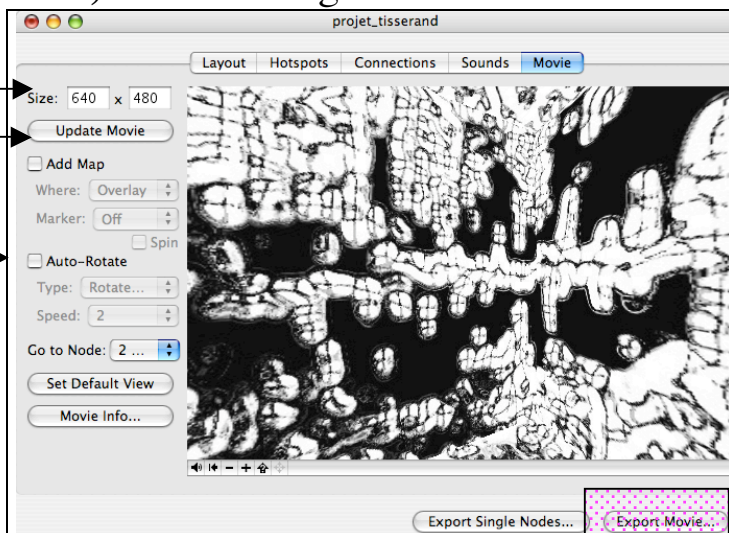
projet_tisserand

Layout | Hotspots | Connections | Sounds | Movie

Size: 640 x 480

Update Movie

Add Map

Where: Overlay

Marker: Off

Spin

Auto-Rotate

Type: Rotate...

Speed: 2

Go to Node: 2 ...

Set Default View

Movie Info...

Export Single Nodes...

Export Movie...